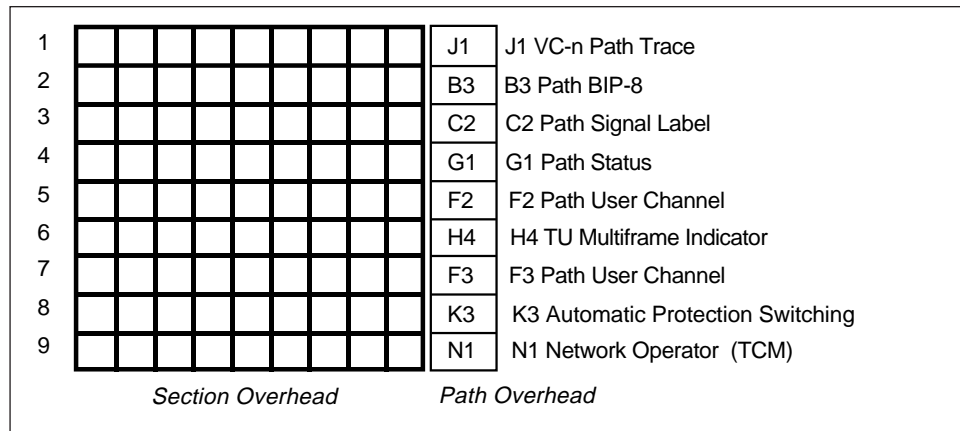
1
2
3
4
5
6
7
8
9

J1 J1 VC-n Path Trace
B3 B3 Path BIP-8
C2 C2 Path Signal Label
G1 G1 Path Status
F2 F2 Path User Channel
H4 H4 TU Multiframe Indicator
F3 F3 Path User Channel
K3 K3 Automatic Protection Switching
N1 N1 Network Operator (TCM)

Section Overhead

Path Overhead